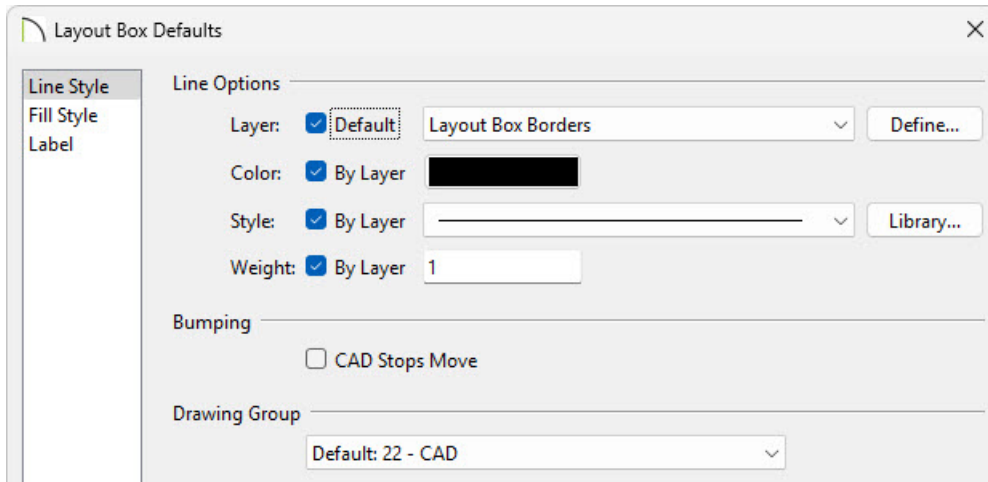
Layout Box Defaults

Line Style
Fill Style
Label

Line Options

Layer: Default Layout Box Borders Define...

Color: By Layer

Style: By Layer Library...

Weight: By Layer 1

Bumping

CAD Stops Move

Drawing Group

Default: 22 - CAD